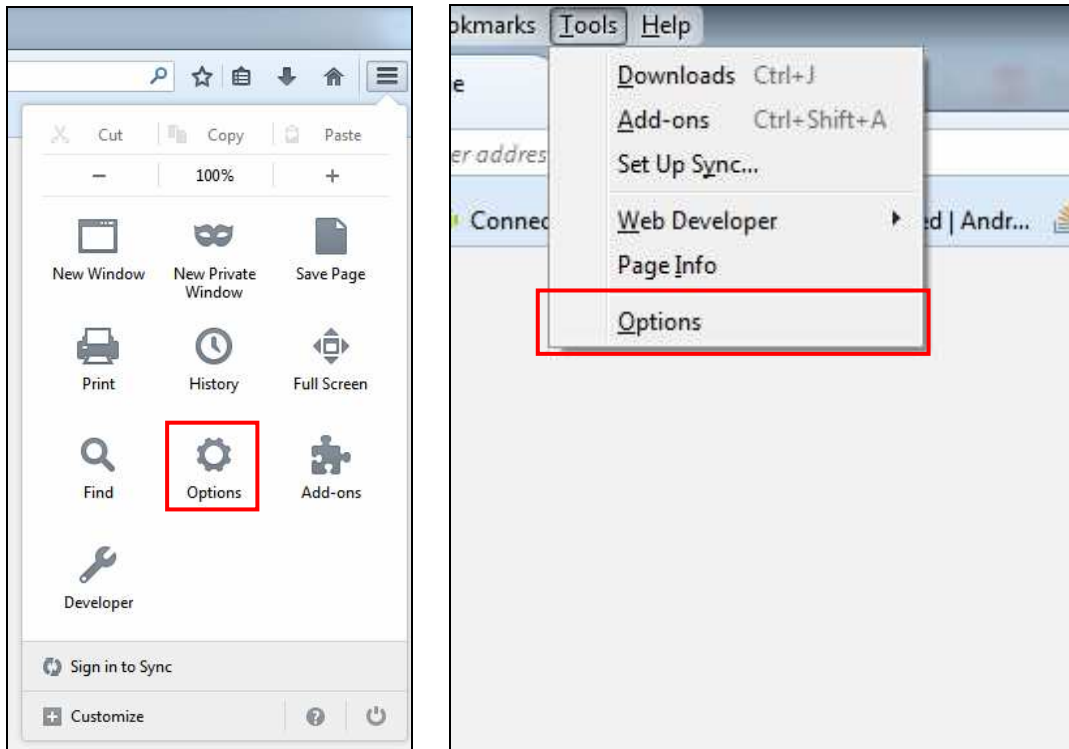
Cut Copy Paste
− 100% +

New Window
New Private Window
Save Page

Print
History
Full Screen

Find
Options
Add-ons

Developer

Sign in to Sync

Customize

okmarks Tools Help

e

er addres

Connec

Downloads Ctrl+J
Add-ons Ctrl+Shift+A
Set Up Sync...
Web Developer
Page Info
Options

ed | Andr...